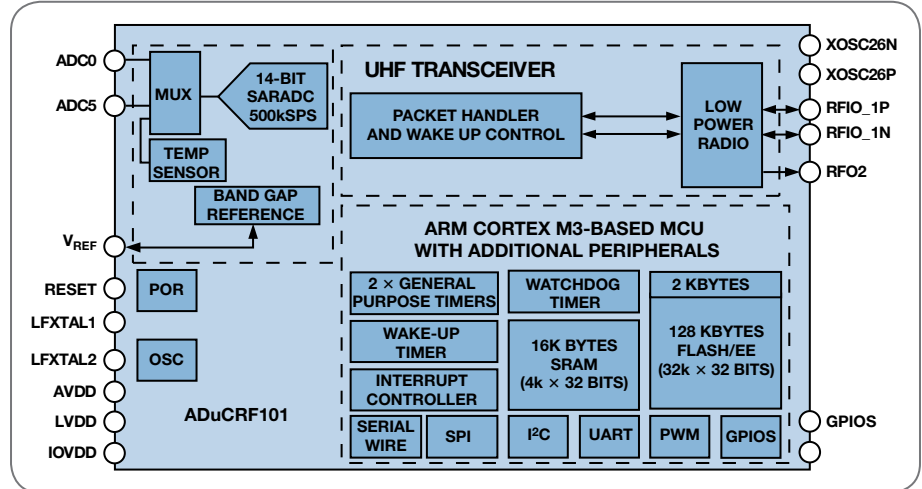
ADC0

ADC5

MUX

14-BIT SARADC 500kSPS

TEMP SENSOR

BAND GAP REFERENCE

$V_{REF}$

RESET

LFXTAL1

LFXTAL2

AVDD

LVDD

IOVDD

POR

OSC

ADuCRF101

UHF TRANSCEIVER

PACKET HANDLER AND WAKE UP CONTROL

LOW POWER RADIO

XOSC26N

XOSC26P

RFIO_1P

RFIO_1N

RFO2

ARM CORTEX M3-BASED MCU WITH ADDITIONAL PERIPHERALS

2 × GENERAL PURPOSE TIMERS

WATCHDOG TIMER

2 KBYTES

WAKE-UP TIMER

16K BYTES SRAM (4k × 32 BITS)

128 KBYTES FLASH/EE (32k × 32 BITS)

INTERRUPT CONTROLLER

SERIAL WIRE

SPI

$I^2C$

UART

PWM

GPIOS

GPIOS